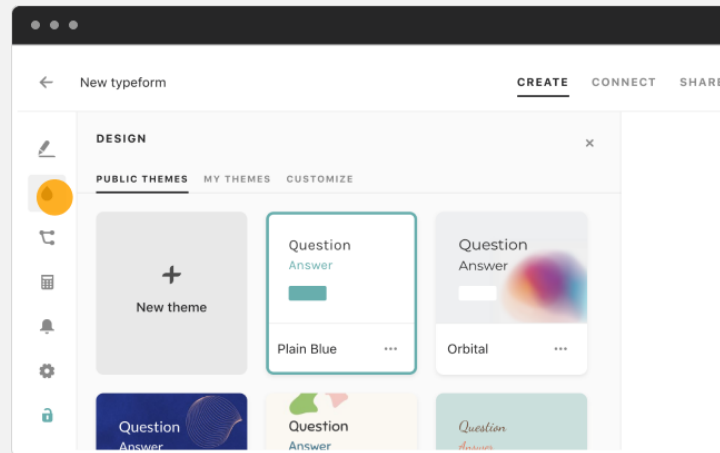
New typeform

CREATE CONNECT SHARE

DESIGN

×

PUBLIC THEMES MY THEMES CUSTOMIZE

+

New theme

Question

Answer

Plain Blue ···

Question

Answer

Orbital ···

Question

Answer

Question

Answer

Question